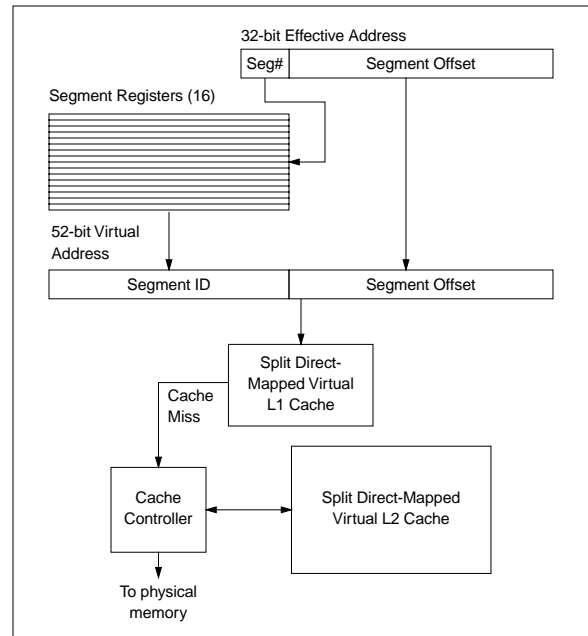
32-bit Effective Address

Seg#

Segment Offset

Segment Registers (16)

52-bit Virtual Address

Segment ID

Segment Offset

Split Direct-Mapped Virtual L1 Cache

Cache Miss

Cache Controller

Split Direct-Mapped Virtual L2 Cache

To physical memory